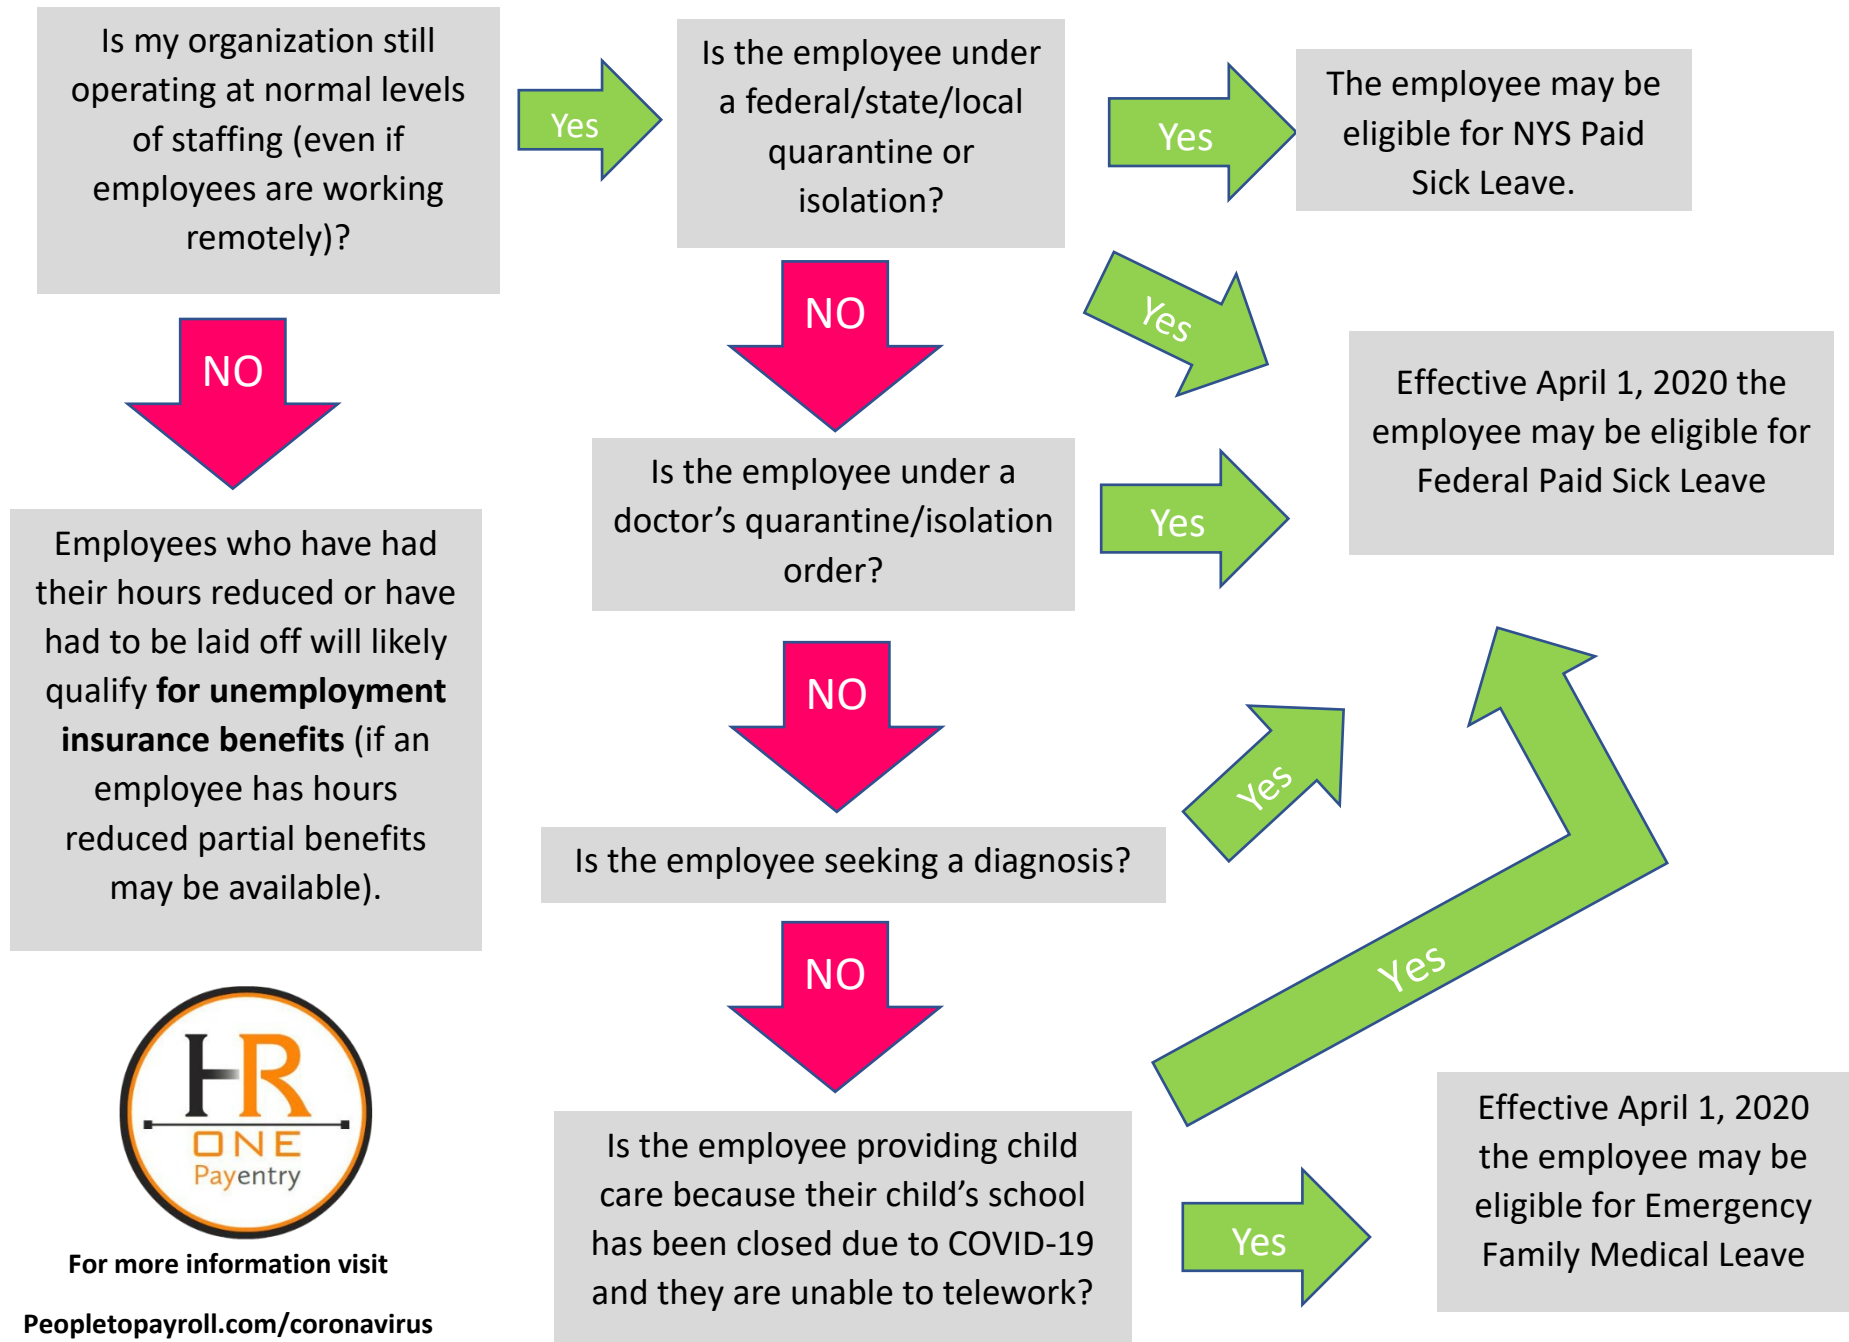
Is my organization still operating at normal levels of staffing (even if employees are working remotely)?

Yes

Is the employee under a federal/state/local quarantine or isolation?

Yes

The employee may be eligible for NYS Paid Sick Leave.

NO

Yes

NO

Effective April 1, 2020 the employee may be eligible for Federal Paid Sick Leave

Is the employee under a doctor's quarantine/isolation order?

Yes

Employees who have had their hours reduced or have had to be laid off will likely qualify **for unemployment insurance benefits** (if an employee has hours reduced partial benefits may be available).

NO

Yes

Is the employee seeking a diagnosis?

NO

Yes

HR ONE Payentry

For more information visit

Peopletopayroll.com/coronavirus

Is the employee providing child care because their child's school has been closed due to COVID-19 and they are unable to telework?

Yes

Effective April 1, 2020 the employee may be eligible for Emergency Family Medical Leave